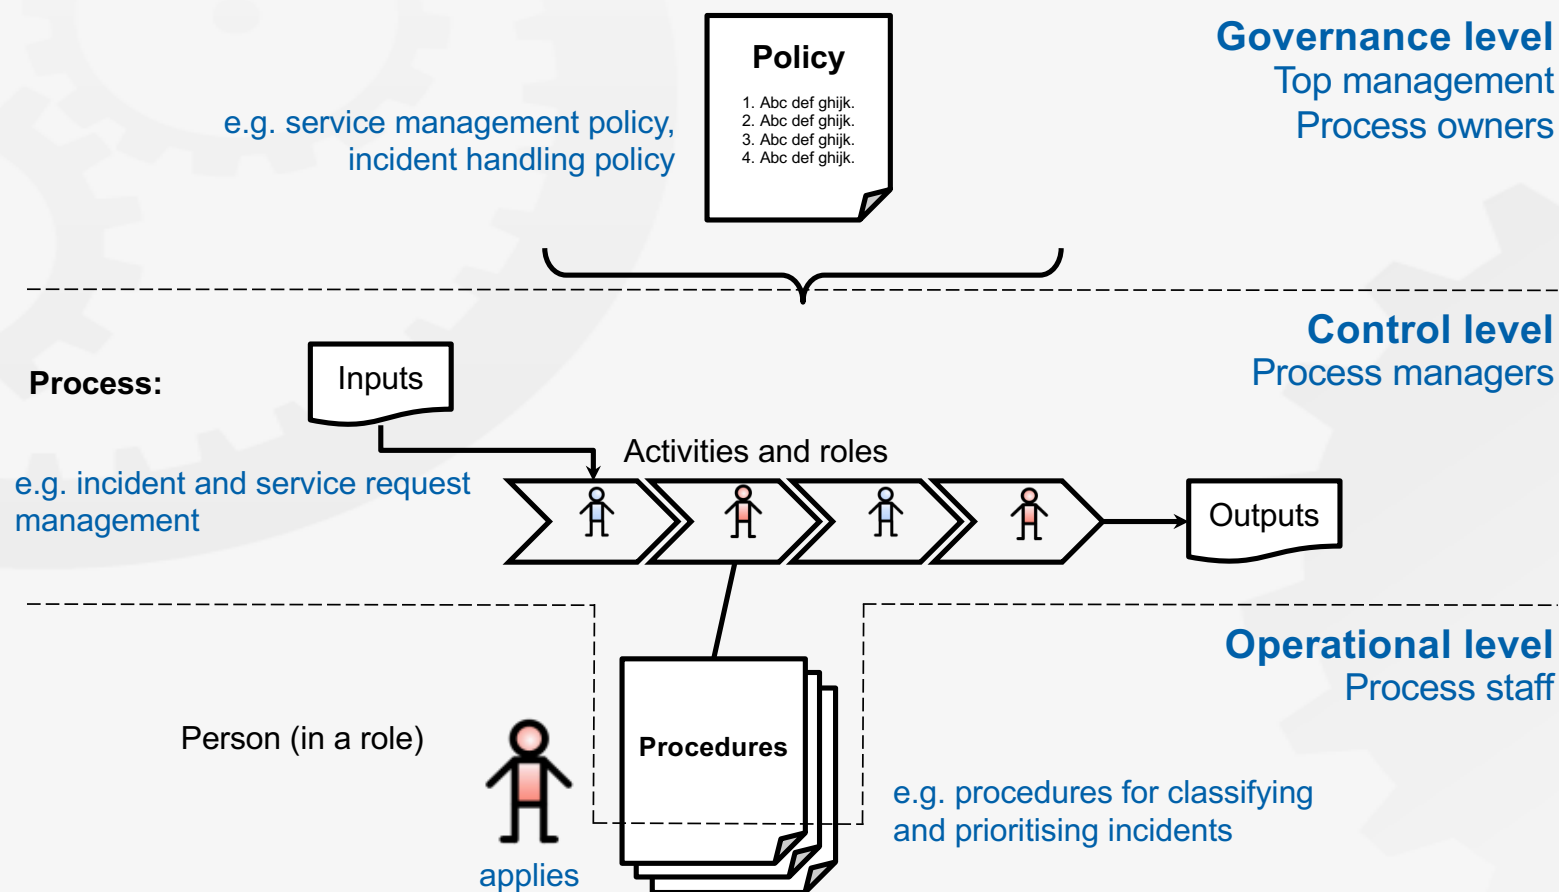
Policy

1. Abc def ghijk.
2. Abc def ghijk.
3. Abc def ghijk.
4. Abc def ghijk.

e.g. service management policy, incident handling policy

Governance level
Top management
Process owners

Control level
Process managers

Process:

Inputs

Activities and roles

e.g. incident and service request management

Outputs

Operational level
Process staff

Person (in a role)

applies

Procedures

e.g. procedures for classifying and prioritising incidents